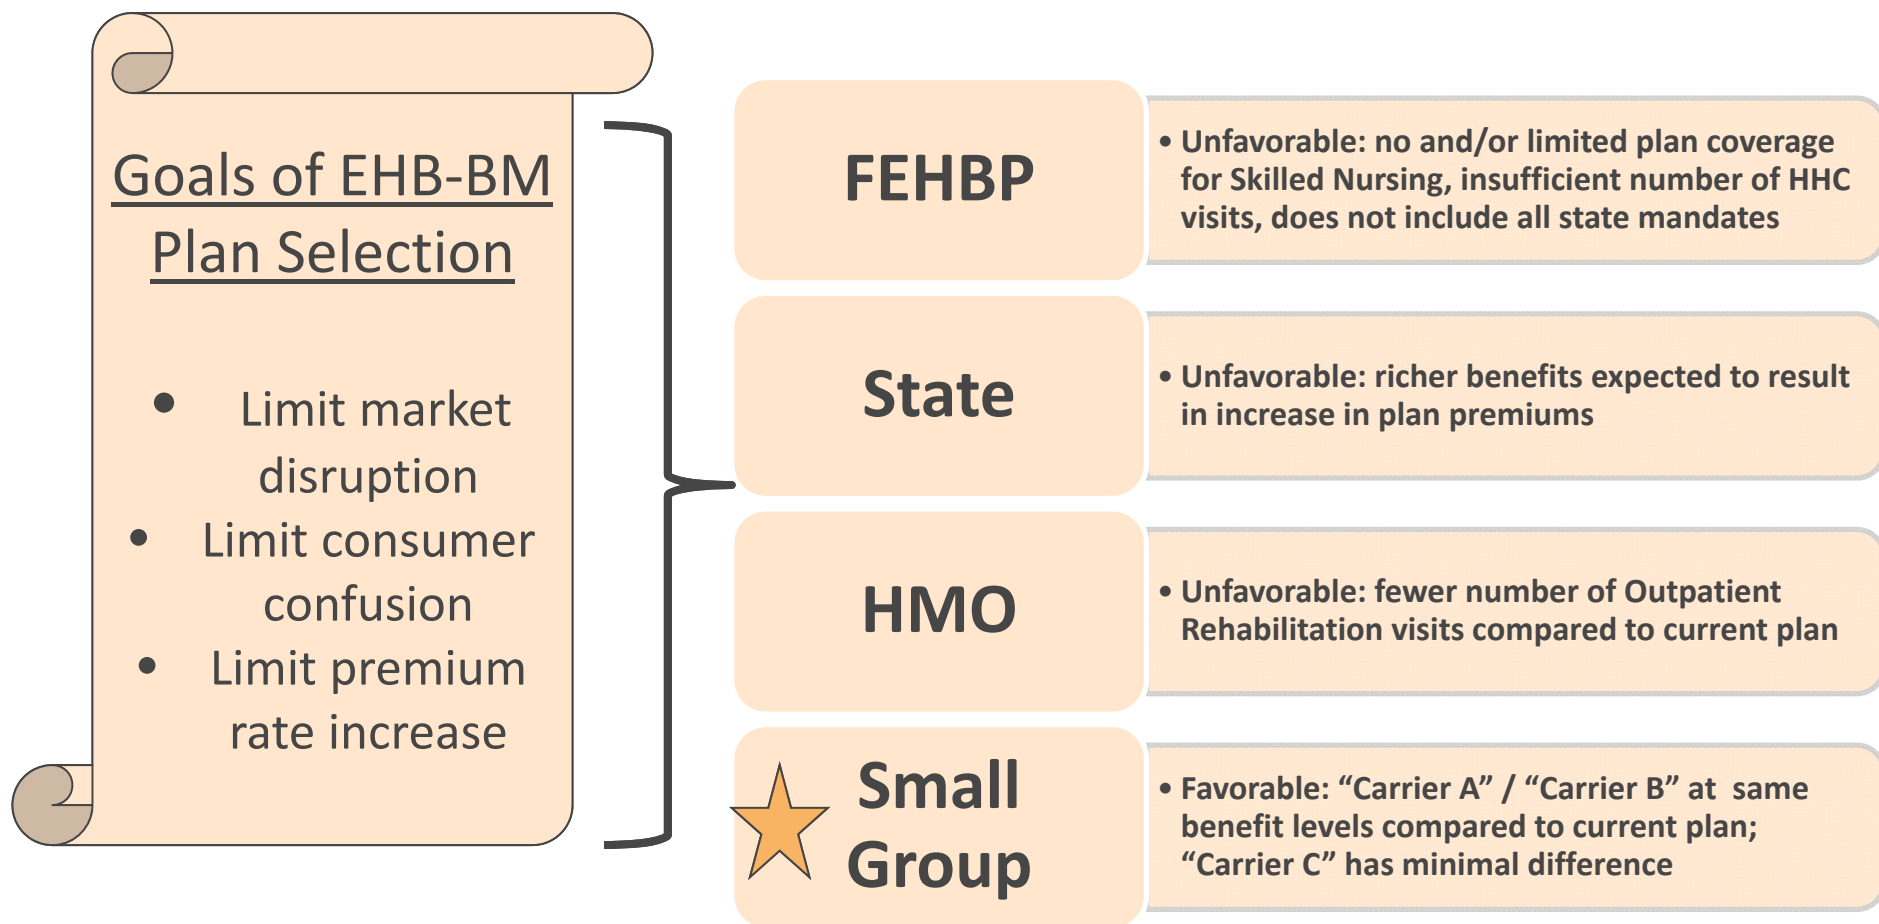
Goals of EHB-BM Plan Selection

- Limit market disruption
- Limit consumer confusion
- Limit premium rate increase

FEHBP

- Unfavorable: no and/or limited plan coverage for Skilled Nursing, insufficient number of HHC visits, does not include all state mandates

State

- Unfavorable: richer benefits expected to result in increase in plan premiums

HMO

- Unfavorable: fewer number of Outpatient Rehabilitation visits compared to current plan

Small Group

- Favorable: “Carrier A” / “Carrier B” at same benefit levels compared to current plan; “Carrier C” has minimal difference